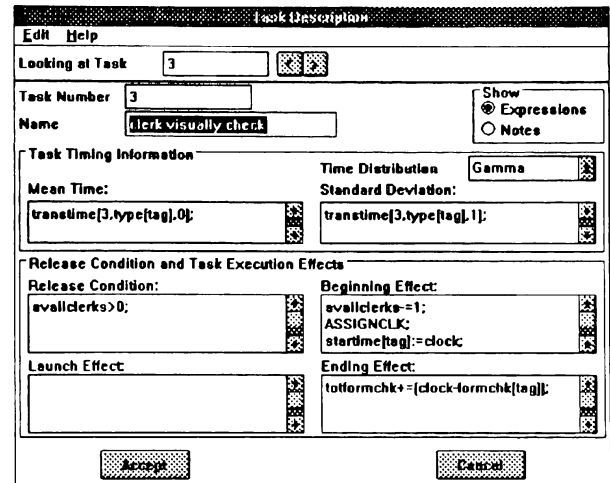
Task Description

Edit Help

Looking at Task 3

Task Number 3

Name clerk visually check

Show
Expressions
Notes

Task Timing Information

Time Distribution Gamma

Mean Time:

transtime[3,type[tag],0];

Standard Deviation:

transtime[3,type[tag],1];

Release Condition and Task Execution Effects

Release Condition:

availclerks>0;

Beginning Effect:

availclerks-=1;
ASSIGNCLK;
starttime[tag]:=clock;

Launch Effect:

Ending Effect:

totformchk+=(clock-formchk[tag]);

Accept

Cancel